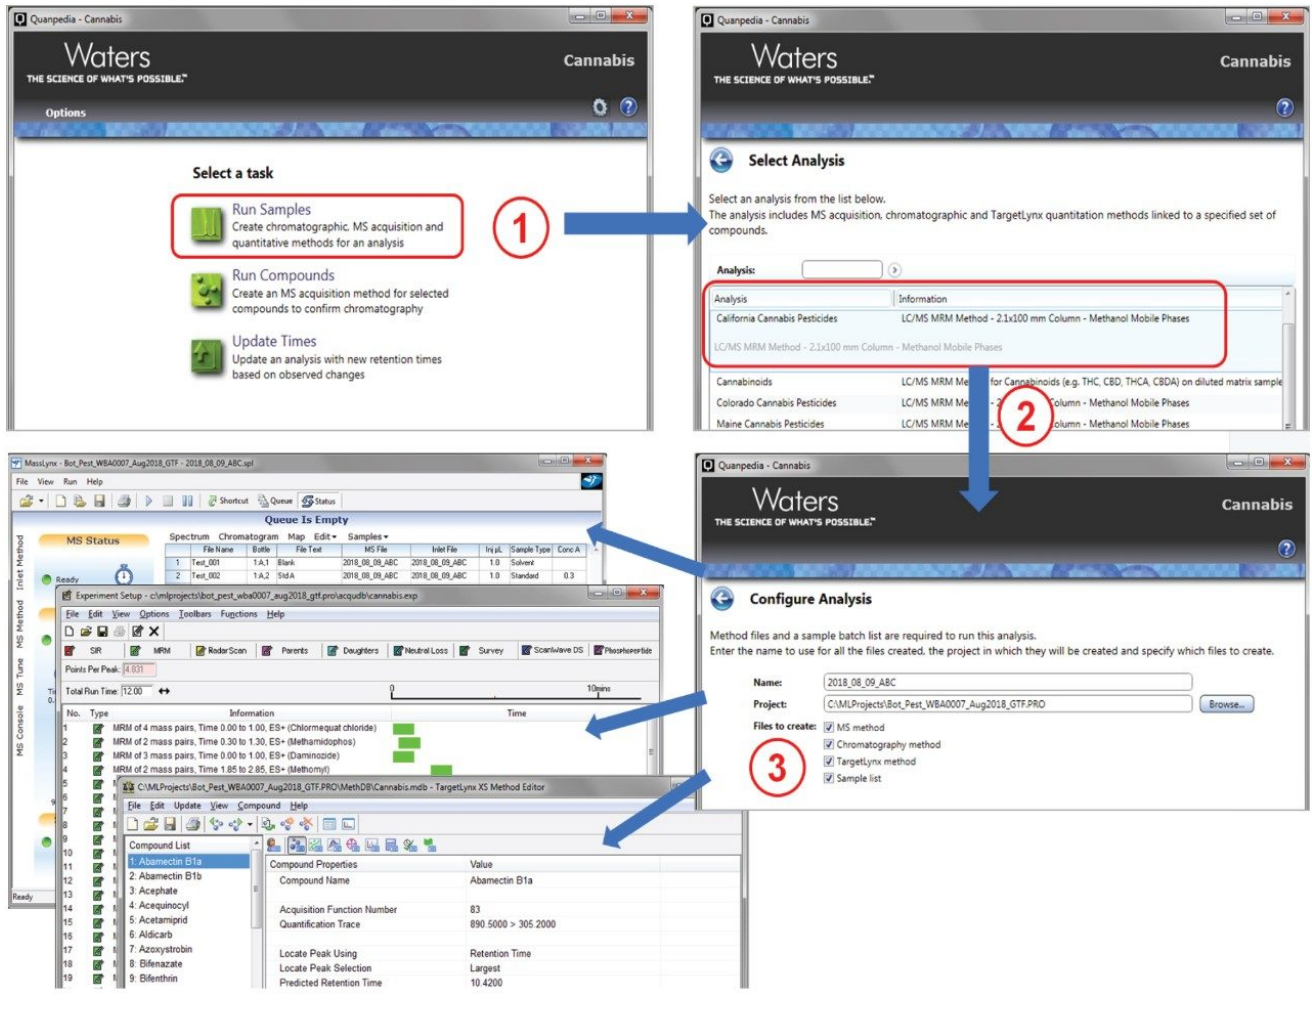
Quanpedia - Cannabis

Waters
THE SCIENCE OF WHAT'S POSSIBLE.

Cannabis

Options

Select a task

Run Samples
Create chromatographic, MS acquisition and quantitative methods for an analysis

Run Compounds
Create an MS acquisition method for selected compounds to confirm chromatography

Update Times
Update an analysis with new retention times based on observed changes

1

Quanpedia - Cannabis

Waters
THE SCIENCE OF WHAT'S POSSIBLE.

Cannabis

Select Analysis

Select an analysis from the list below.
The analysis includes MS acquisition, chromatographic and TargetLynx quantitation methods linked to a specified set of compounds.

Analysis:

| Analysis | Information |
|---|---|
| California Cannabis Pesticides | LC/MS MRM Method - 2.1x100 mm Column - Methanol Mobile Phases |
| LC/MS MRM Method - 2.1x100 mm Column - Methanol Mobile Phases | |
| Cannabinoids | LC/MS MRM Me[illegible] for Cannabinoids (e.g. THC, CBD, THCA, CBDA) on diluted matrix sample |
| Colorado Cannabis Pesticides | LC/MS MRM Me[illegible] Column - Methanol Mobile Phases |
| Maine Cannabis Pesticides | LC/MS MRM Me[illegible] Column - Methanol Mobile Phases |

2

MassLynx - Bot_Pest_WBA0007_Aug2018_GTF - 2018_08_09_ABC.spl
File View Run Help
Shortcut Queue Status
Queue Is Empty
MS Status
Spectrum Chromatogram Map Edit Samples
Ready

| | File Name | Bottle | File Text | MS File | Inlet File | Inj µL | Sample Type | Conc A |
|---|---|---|---|---|---|---|---|---|
| 1 | Test_001 | 1:A,1 | Blank | 2018_08_09_ABC | 2018_08_09_ABC | 1.0 | Solvent | |
| 2 | Test_002 | 1:A,2 | StdA | 2018_08_09_ABC | 2018_08_09_ABC | 1.0 | Standard | 0.3 |

Inlet Method
MS Method
MS Tune
MS Console

Experiment Setup - c:\mlprojects\bot_pest_wba0007_aug2018_gtf.pro\acqudb\cannabis.exp
File Edit View Options Toolbars Functions Help
SIR MRM RadarScan Parents Daughters Neutral Loss Survey ScanWave DS Phosphopeptide
Points Per Peak: 4.031
Total Run Time: 12.00
0 10mins
No. Type Information Time
1 MRM of 4 mass pairs, Time 0.00 to 1.00, ES+ (Chlormequat chloride)
2 MRM of 2 mass pairs, Time 0.30 to 1.30, ES+ (Methamidophos)
3 MRM of 3 mass pairs, Time 0.00 to 1.00, ES+ (Daminozide)
4 MRM of 2 mass pairs, Time 1.85 to 2.85, ES+ (Methomyl)
5
6
7
8
9
10
11
12
13
14
15
16
17
18
19
Ready

Quanpedia - Cannabis

Waters
THE SCIENCE OF WHAT'S POSSIBLE.

Cannabis

Configure Analysis

Method files and a sample batch list are required to run this analysis.
Enter the name to use for all the files created, the project in which they will be created and specify which files to create.

Name: 2018_08_09_ABC
Project: C:\MLProjects\Bot_Pest_WBA0007_Aug2018_GTF.PRO Browse...
Files to create: MS method
Chromatography method
TargetLynx method
Sample list

3

C:\MLProjects\Bot_Pest_WBA0007_Aug2018_GTF.PRO\MethDB\Cannabis.mdb - TargetLynx XS Method Editor
File Edit Update View Compound Help

Compound List
1: Abamectin B1a
2: Abamectin B1b
3: Acephate
4: Acequinocyl
5: Acetamiprid
6: Aldicarb
7: Azoxystrobin
8: Bifenazate
9: Bifenthrin

| Compound Properties | Value |
|---|---|
| Compound Name | Abamectin B1a |
| Acquisition Function Number | 83 |
| Quantification Trace | 890.5000 > 305.2000 |
| Locate Peak Using | Retention Time |
| Locate Peak Selection | Largest |
| Predicted Retention Time | 10.4200 |